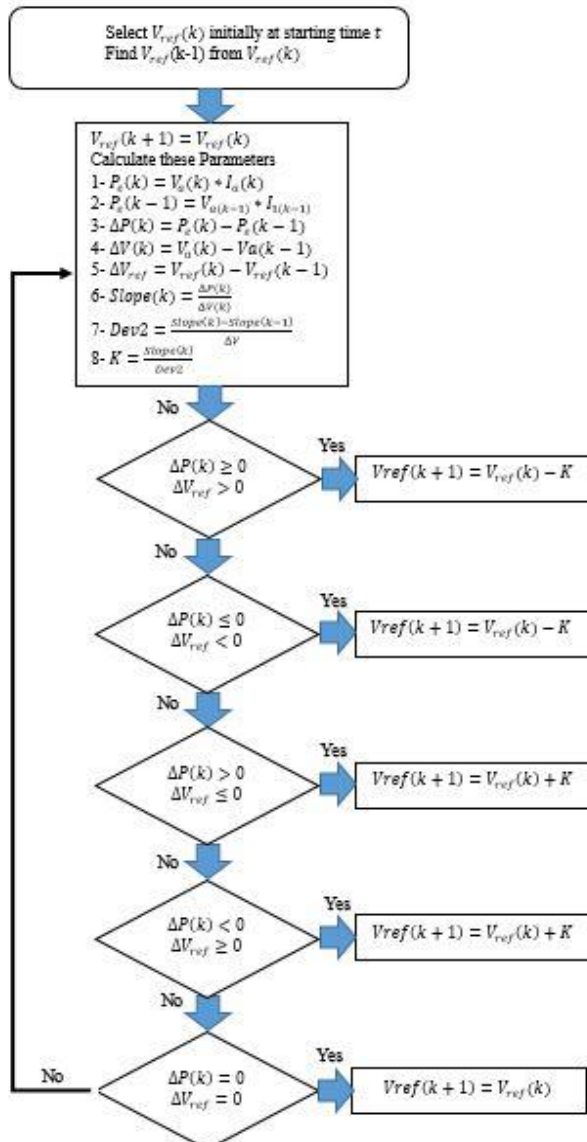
Select $V_{ref}(k)$ initially at starting time $t$
Find $V_{ref}$(k-1) from $V_{ref}(k)$

$V_{ref}(k+1) = V_{ref}(k)$
Calculate these Parameters
1- $P_s(k) = V_a(k) * I_a(k)$
2- $P_s(k-1) = V_{a(k-1)} * I_{a(k-1)}$
3- $\Delta P(k) = P_s(k) - P_s(k-1)$
4- $\Delta V(k) = V_a(k) - Va(k-1)$
5- $\Delta V_{ref} = V_{ref}(k) - V_{ref}(k-1)$
6- $Slope(k) = \frac{\Delta P(k)}{\Delta V(k)}$
7- $Dev2 = \frac{Slope(k) - Slope(k-1)}{\Delta V}$
8- $K = \frac{Slope(k)}{Dev2}$

No

$\Delta P(k) \geq 0$
$\Delta V_{ref} > 0$

Yes

$Vref(k+1) = V_{ref}(k) - K$

No

$\Delta P(k) \leq 0$
$\Delta V_{ref} < 0$

Yes

$Vref(k+1) = V_{ref}(k) - K$

No

$\Delta P(k) > 0$
$\Delta V_{ref} \leq 0$

Yes

$Vref(k+1) = V_{ref}(k) + K$

No

$\Delta P(k) < 0$
$\Delta V_{ref} \geq 0$

Yes

$Vref(k+1) = V_{ref}(k) + K$

No

No

$\Delta P(k) = 0$
$\Delta V_{ref} = 0$

Yes

$Vref(k+1) = V_{ref}(k)$